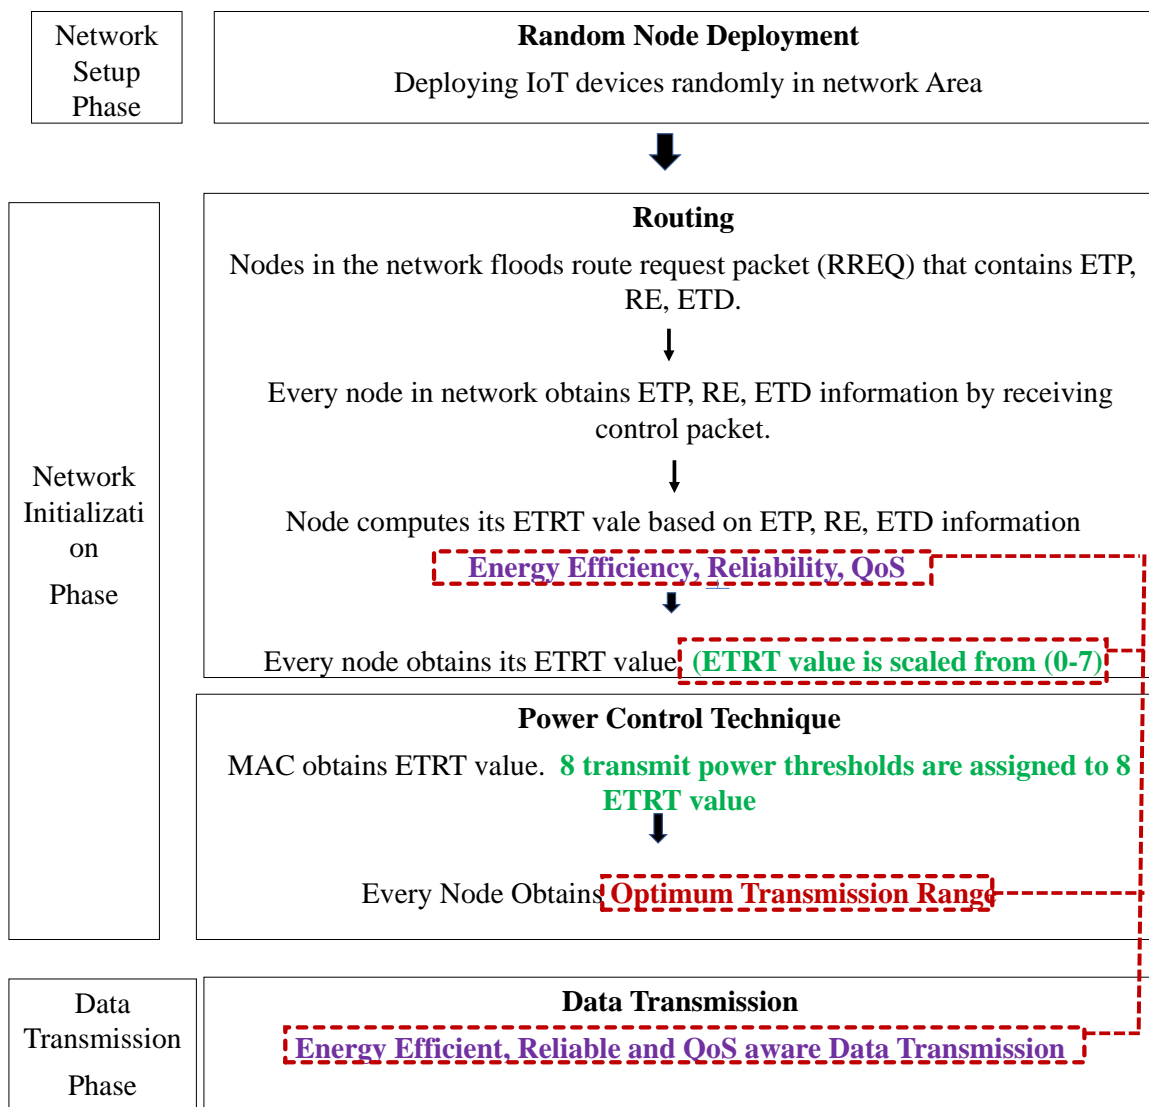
Network Setup Phase

Random Node Deployment

Deploying IoT devices randomly in network Area

Routing

Nodes in the network floods route request packet (RREQ) that contains ETP, RE, ETD.

Every node in network obtains ETP, RE, ETD information by receiving control packet.

Node computes its ETRT vale based on ETP, RE, ETD information

Energy Efficiency, Reliability, QoS

Every node obtains its ETRT value (ETRT value is scaled from (0-7)

Network Initialization Phase

Power Control Technique

MAC obtains ETRT value. 8 transmit power thresholds are assigned to 8 ETRT value

Every Node Obtains Optimum Transmission Range

Data Transmission Phase

Data Transmission

Energy Efficient, Reliable and QoS aware Data Transmission